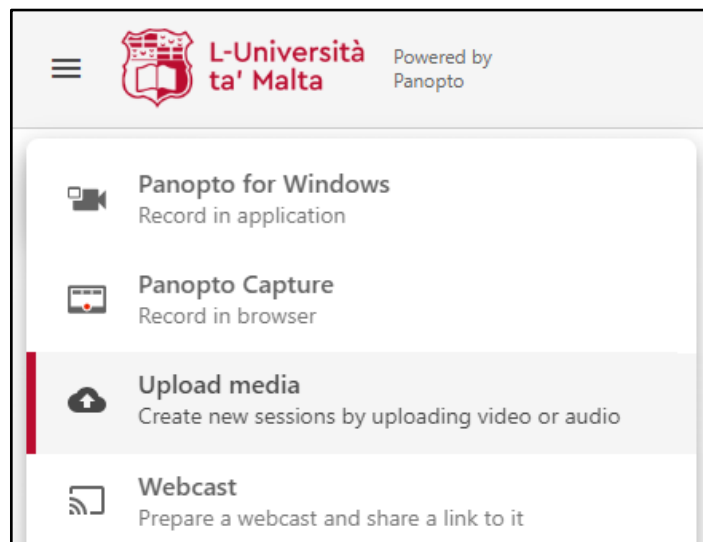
L-Università ta' Malta

Powered by Panopto

Panopto for Windows
Record in application

Panopto Capture
Record in browser

Upload media
Create new sessions by uploading video or audio

Webcast
Prepare a webcast and share a link to it